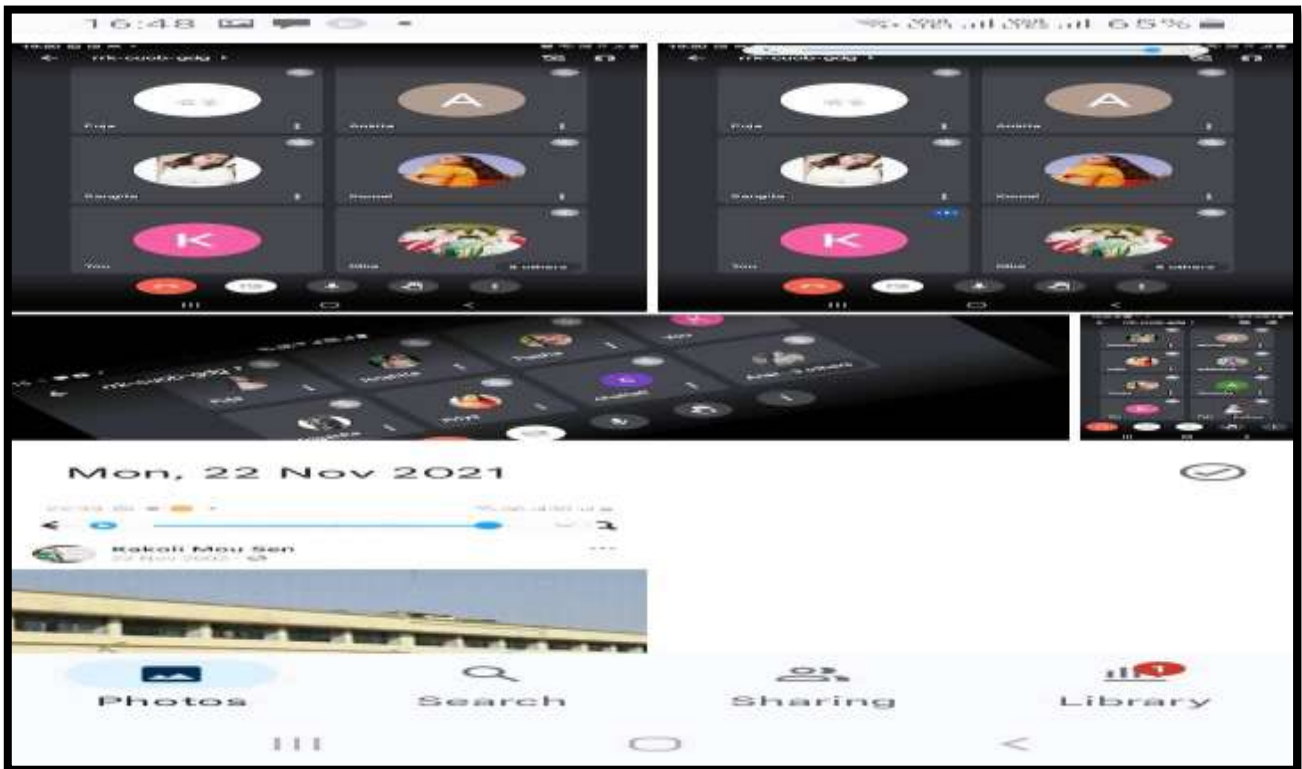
16:48

65%

rk-cuob-gdg

Puja

Ankita

Sangita

Koyel

You

Siba

4 others

rk-cuob-gdg

Puja

Ankita

Sangita

Koyel

You

Siba

4 others

Mon, 22 Nov 2021

Kakoli Mou Sen

Photos

Search

Sharing

1

Library